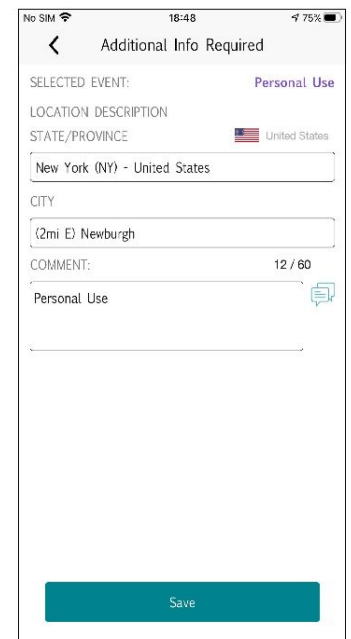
No SIM 18:48 75%

Additional Info Required

SELECTED EVENT: Personal Use

LOCATION DESCRIPTION

STATE/PROVINCE United States

New York (NY) - United States

CITY

(2mi E) Newburgh

COMMENT: 12 / 60

Personal Use

Save